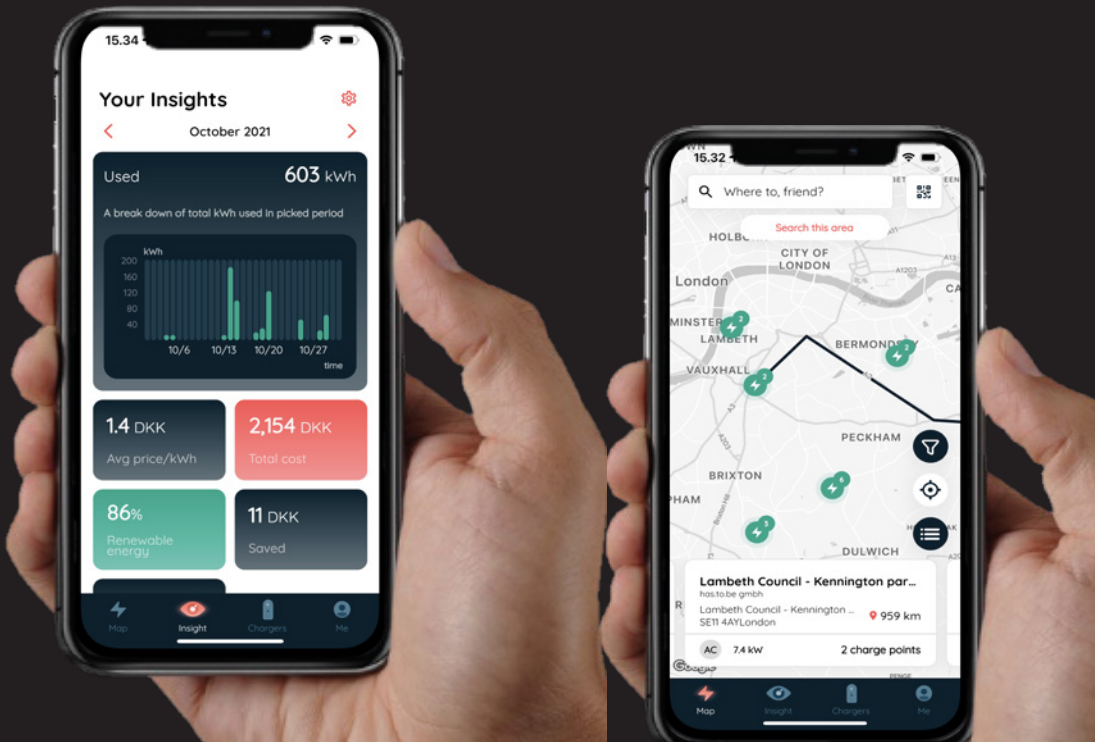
15.34

Your Insights

October 2021

Used 603 kWh

A break down of total kWh used in picked period

kWh
200
160
120
80
40
10/6 10/13 10/20 10/27
time

1.4 DKK
Avg price/kWh

2,154 DKK
Total cost

86%
Renewable energy

11 DKK
Saved

Map Insight Chargers Me

15.32

Where to, friend?

Search this area

HOLBORN
CITY OF LONDON
London
MINSTER
LAMBETH
BERMONDSEY
VAUXHALL
PECKHAM
BRIXTON
PHAM
DULWICH
CA

Lambeth Council - Kennington par...
has.to.be gmbh
Lambeth Council - Kennington ...
SE11 4AYLondon
959 km
AC 7.4 kW 2 charge points

Google

Map Insight Chargers Me